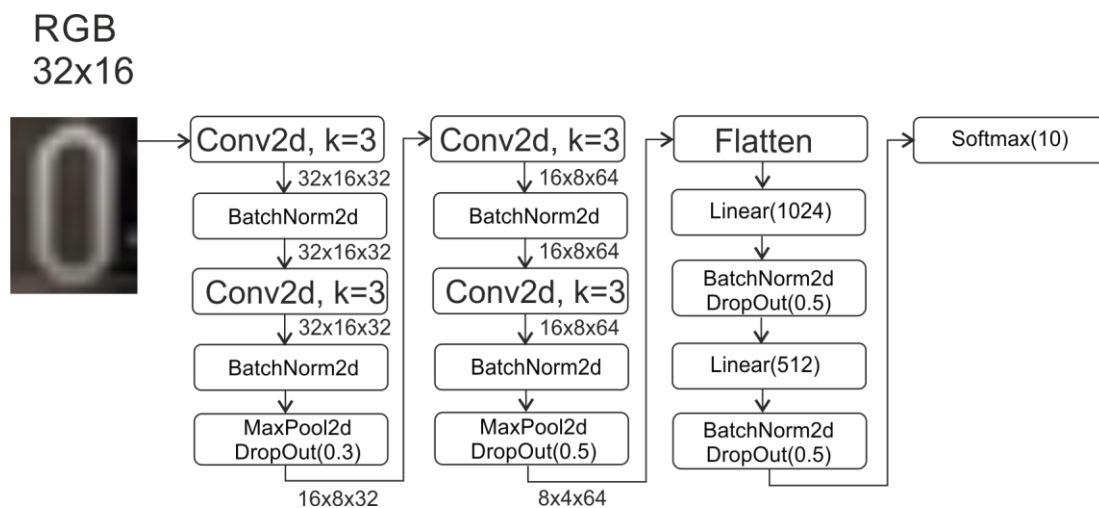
RGB
32x16

Conv2d, k=3
32x16x32
BatchNorm2d
32x16x32
Conv2d, k=3
32x16x32
BatchNorm2d
MaxPool2d
DropOut(0.3)
16x8x32

Conv2d, k=3
16x8x64
BatchNorm2d
16x8x64
Conv2d, k=3
16x8x64
BatchNorm2d
MaxPool2d
DropOut(0.5)
8x4x64

Flatten
Linear(1024)
BatchNorm2d
DropOut(0.5)
Linear(512)
BatchNorm2d
DropOut(0.5)

Softmax(10)